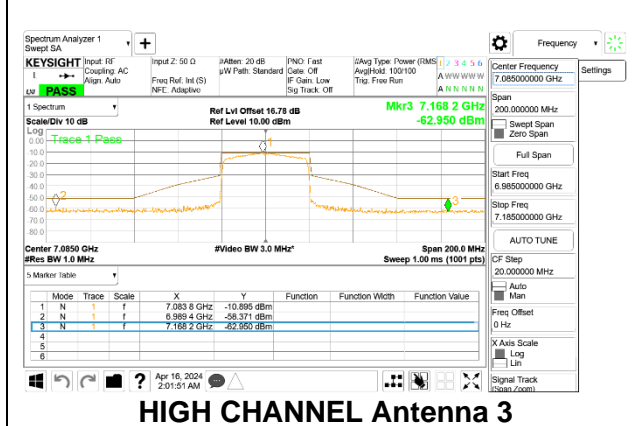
Spectrum Analyzer 1
Swept SA

KEYSIGHT Input: RF Coupling: AC Align: Auto
PASS
Input Z: 50 Ω
Freq Ref: Int (S)
NFE: Adaptive
#Atten: 20 dB
μW Path: Standard
PNO: Fast
Gate: Off
IF Gain: Low
Sig Track: Off
#Avg Type: Power (RMS)
Avg|Hold: 100/100
Trig: Free Run
1 2 3 4 5 6
A WWWWW
A N N N N N

Frequency

1 Spectrum
Scale/Div 10 dB
Log
Ref Lvl Offset 16.78 dB
Ref Level 10.00 dBm
Mkr3 7.168 2 GHz
-62.950 dBm
Trace 1 Pass
0.00
-10.0
-20.0
-30.0
-40.0
-50.0
-60.0
-70.0
-80.0
-90.0
1
2
3
Center 7.0850 GHz
#Res BW 1.0 MHz
#Video BW 3.0 MHz*
Span 200.0 MHz
Sweep 1.00 ms (1001 pts)

5 Marker Table

| | Mode | Trace | Scale | X | Y | Function | Function Width | Function Value |
|---|---|---|---|---|---|---|---|---|
| 1 | N | 1 | f | 7.083 8 GHz | -10.895 dBm | | | |
| 2 | N | 1 | f | 6.989 4 GHz | -58.371 dBm | | | |
| 3 | N | 1 | f | 7.168 2 GHz | -62.950 dBm | | | |
| 4 | | | | | | | | |
| 5 | | | | | | | | |
| 6 | | | | | | | | |

Center Frequency
7.085000000 GHz
Settings
Span
200.000000 MHz
Swept Span
Zero Span
Full Span
Start Freq
6.985000000 GHz
Stop Freq
7.185000000 GHz
AUTO TUNE
CF Step
20.000000 MHz
Auto
Man
Freq Offset
0 Hz
X Axis Scale
Log
Lin
Signal Track
(Span Zoom)

Apr 16, 2024
2:01:51 AM

HIGH CHANNEL Antenna 3